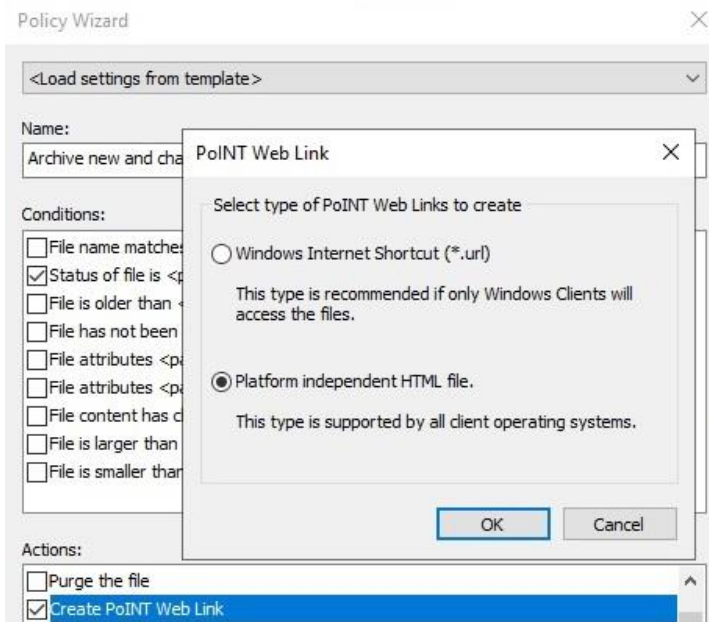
Policy Wizard

<Load settings from template>

Name:

Archive new and cha

Conditions:

File name matches

Status of file is <p

File is older than <

File has not been

File attributes <pa

File attributes <pa

File content has c

File is larger than

File is smaller than

Actions:

Purge the file

Create PoINT Web Link

PoINT Web Link

Select type of PoINT Web Links to create

Windows Internet Shortcut (*.url)

This type is recommended if only Windows Clients will access the files.

Platform independent HTML file.

This type is supported by all client operating systems.

OK

Cancel